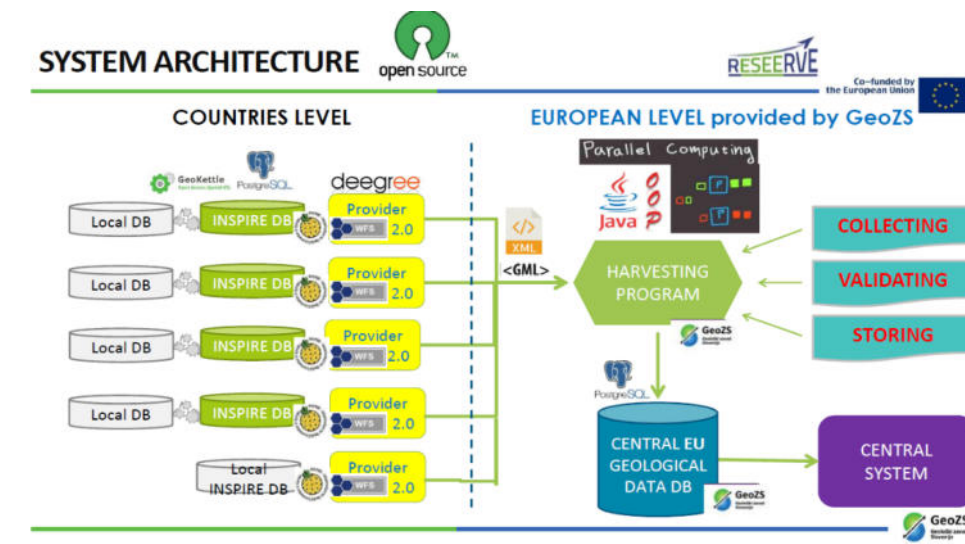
SYSTEM ARCHITECTURE

open source

RESEERVE

Co-funded by the European Union

COUNTRIES LEVEL

EUROPEAN LEVEL provided by GeoZS

GeoKettle

PostgreSQL

deegree

Local DB

INSPIRE DB

Provider

WFS 2.0

Local DB

INSPIRE DB

Provider

WFS 2.0

Local DB

INSPIRE DB

Provider

WFS 2.0

Local DB

INSPIRE DB

Provider

WFS 2.0

Local INSPIRE DB

Provider

WFS 2.0

XML

<GML>

Parallel Computing

Java

O O P

HARVESTING PROGRAM

GeoZS

COLLECTING

VALIDATING

STORING

PostgreSQL

CENTRAL EU GEOLOGICAL DATA DB

GeoZS

CENTRAL SYSTEM

GeoZS